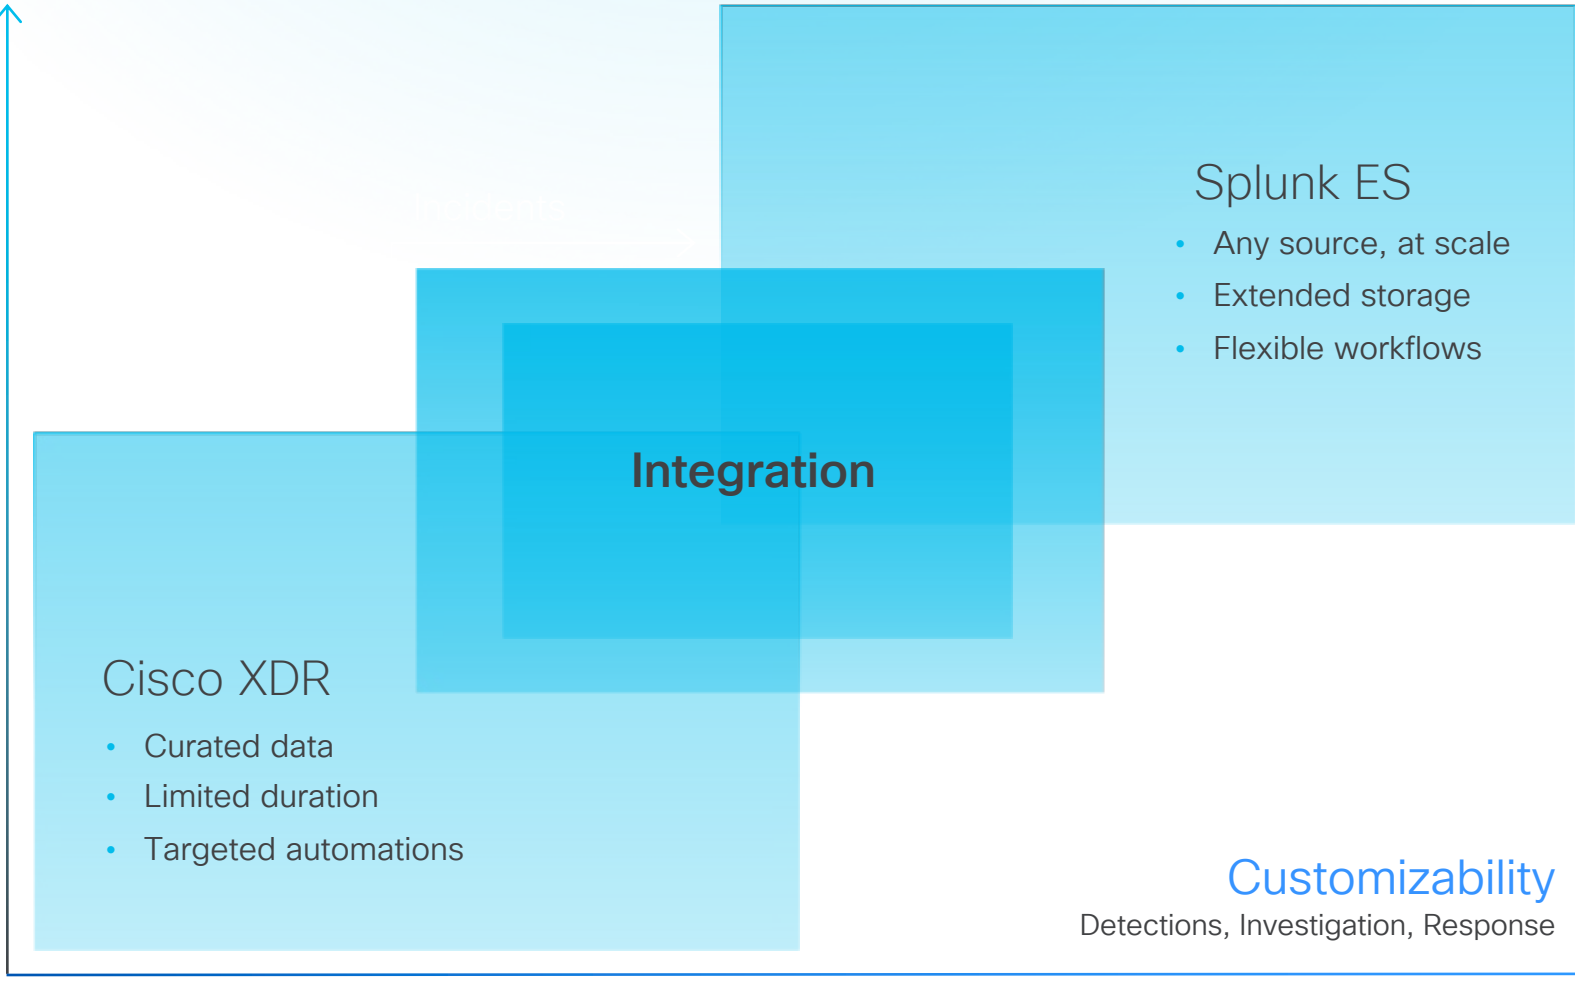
Splunk ES
- Any source, at scale
- Extended storage
- Flexible workflows

Integration

Cisco XDR
- Curated data
- Limited duration
- Targeted automations

Customizability
Detections, Investigation, Response